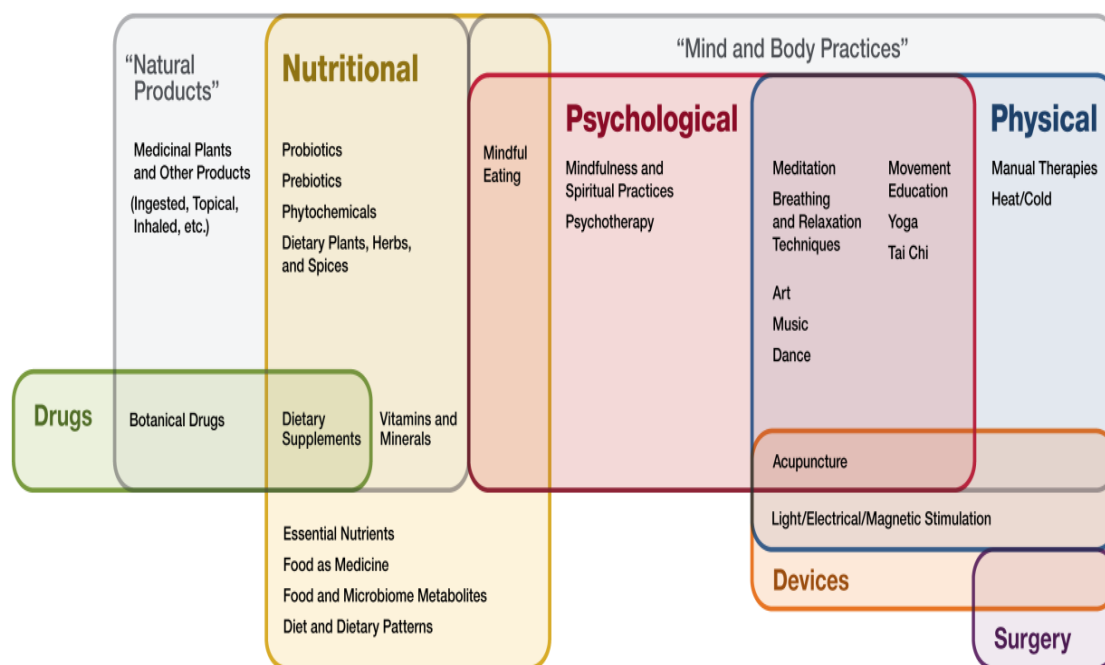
"Natural Products"

Medicinal Plants and Other Products

(Ingested, Topical, Inhaled, etc.)

Nutritional

Probiotics

Prebiotics

Phytochemicals

Dietary Plants, Herbs, and Spices

"Mind and Body Practices"

Mindful Eating

Psychological

Mindfulness and Spiritual Practices

Psychotherapy

Meditation

Breathing and Relaxation Techniques

Movement Education

Yoga

Tai Chi

Art

Music

Dance

Physical

Manual Therapies

Heat/Cold

Drugs

Botanical Drugs

Dietary Supplements

Vitamins and Minerals

Acupuncture

Light/Electrical/Magnetic Stimulation

Essential Nutrients

Food as Medicine

Food and Microbiome Metabolites

Diet and Dietary Patterns

Devices

Surgery